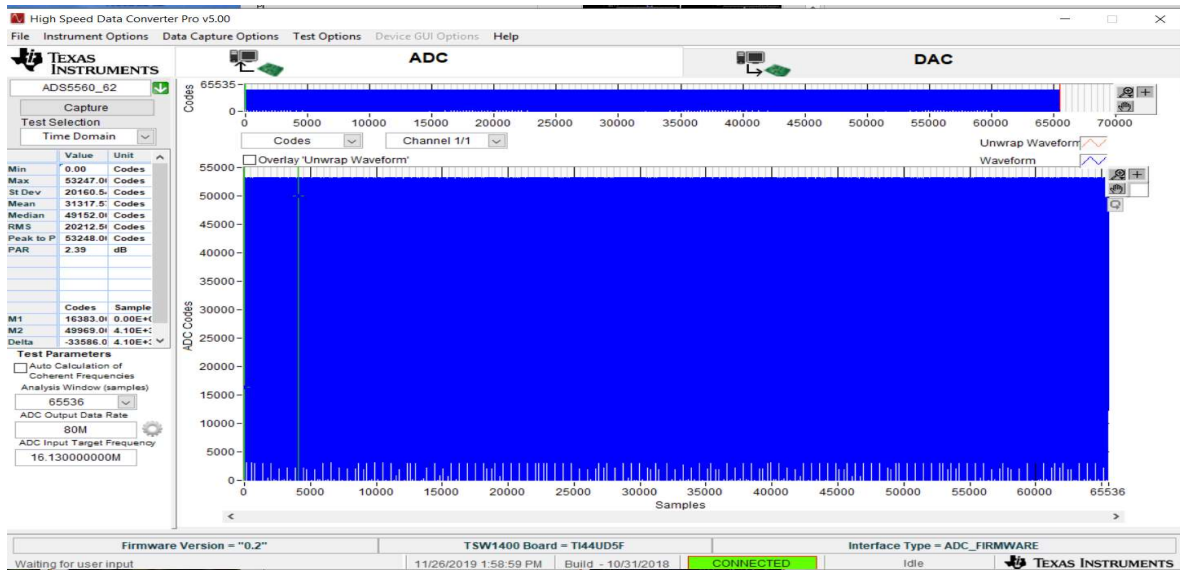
High Speed Data Converter Pro v5.00

File Instrument Options Data Capture Options Test Options Device GUI Options Help

TEXAS INSTRUMENTS

ADC

DAC

ADS5560_62

Capture

Test Selection

Time Domain

| | Value | Unit |
|---|---|---|
| Min | 0.00 | Codes |
| Max | 53247.0 | Codes |
| St Dev | 20160.5 | Codes |
| Mean | 31317.5 | Codes |
| Median | 49152.0 | Codes |
| RMS | 20212.5 | Codes |
| Peak to P | 53248.0 | Codes |
| PAR | 2.39 | dB |

| | Codes | Sample |
|---|---|---|
| M1 | 16383.0 | 0.00E+0 |
| M2 | 49969.0 | 4.10E+3 |
| Delta | -33586.0 | 4.10E+3 |

Test Parameters

Auto Calculation of Coherent Frequencies

Analysis Window (samples)

65536

ADC Output Data Rate

80M

ADC Input Target Frequency

16.130000000M

65535

0

Codes

0 5000 10000 15000 20000 25000 30000 35000 40000 45000 50000 55000 60000 65000 70000

Codes

Channel 1/1

Overlay 'Unwrap Waveform'

Unwrap Waveform

Waveform

ADC Codes

55000 50000 45000 40000 35000 30000 25000 20000 15000 10000 5000 0

0 5000 10000 15000 20000 25000 30000 35000 40000 45000 50000 55000 60000 65536

Samples

Firmware Version = "0.2"

TSW1400 Board = TI44UD5F

Interface Type = ADC_FIRMWARE

Waiting for user input

11/26/2019 1:58:59 PM

Build - 10/31/2018

CONNECTED

Idle

TEXAS INSTRUMENTS